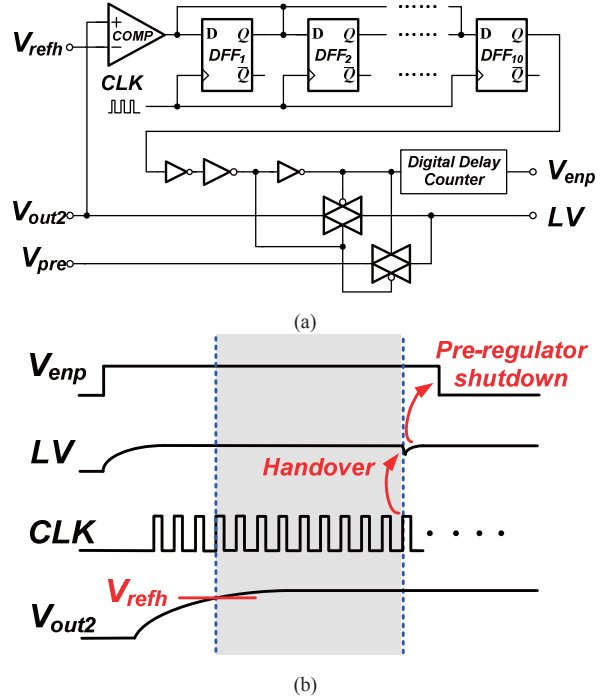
+
COMP
−
$V_{refh}$
CLK
D $Q$
$DFF_1$
$\overline{Q}$
D $Q$
$DFF_2$
$\overline{Q}$
D $Q$
$DFF_{10}$
$\overline{Q}$
Digital Delay Counter
$V_{enp}$
$V_{out2}$
LV
$V_{pre}$
(a)

$V_{enp}$
Pre-regulator shutdown
LV
Handover
CLK
$V_{refh}$
$V_{out2}$
(b)